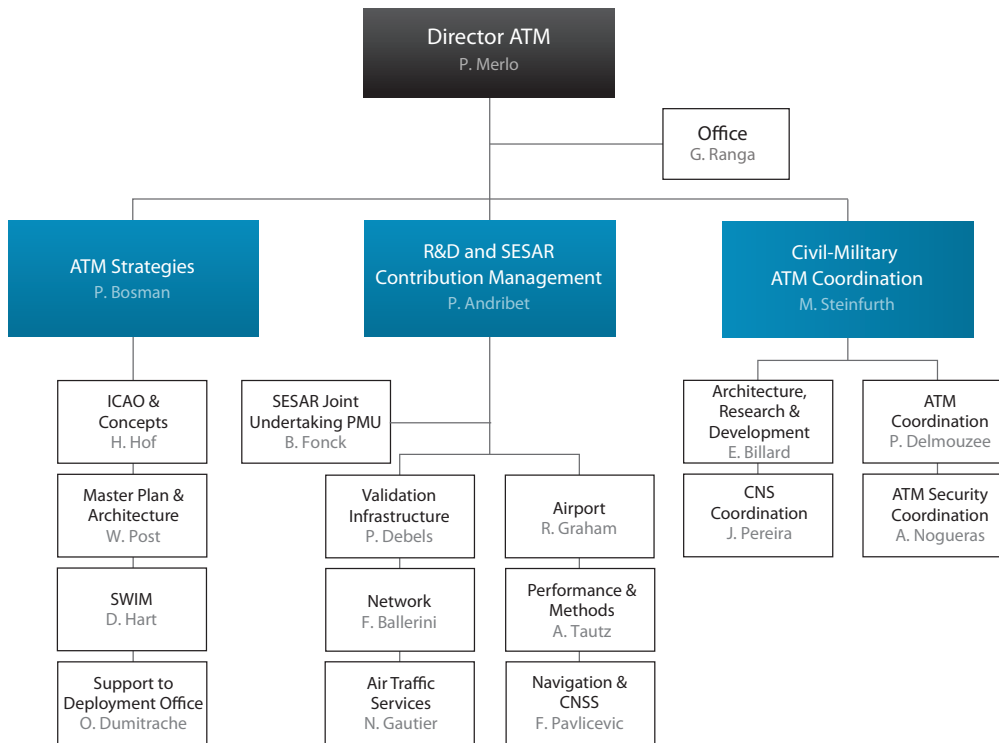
Director ATM
P. Merlo

Office
G. Ranga

ATM Strategies
P. Bosman

R&D and SESAR Contribution Management
P. Andribet

Civil-Military ATM Coordination
M. Steinfurth

ICAO & Concepts
H. Hof

Master Plan & Architecture
W. Post

SWIM
D. Hart

Support to Deployment Office
O. Dumitrache

SESAR Joint Undertaking PMU
B. Fonck

Validation Infrastructure
P. Debels

Network
F. Ballerini

Air Traffic Services
N. Gautier

Airport
R. Graham

Performance & Methods
A. Tautz

Navigation & CNSS
F. Pavlicevic

Architecture, Research & Development
E. Billard

CNS Coordination
J. Pereira

ATM Coordination
P. Delmouzee

ATM Security Coordination
A. Nogueras